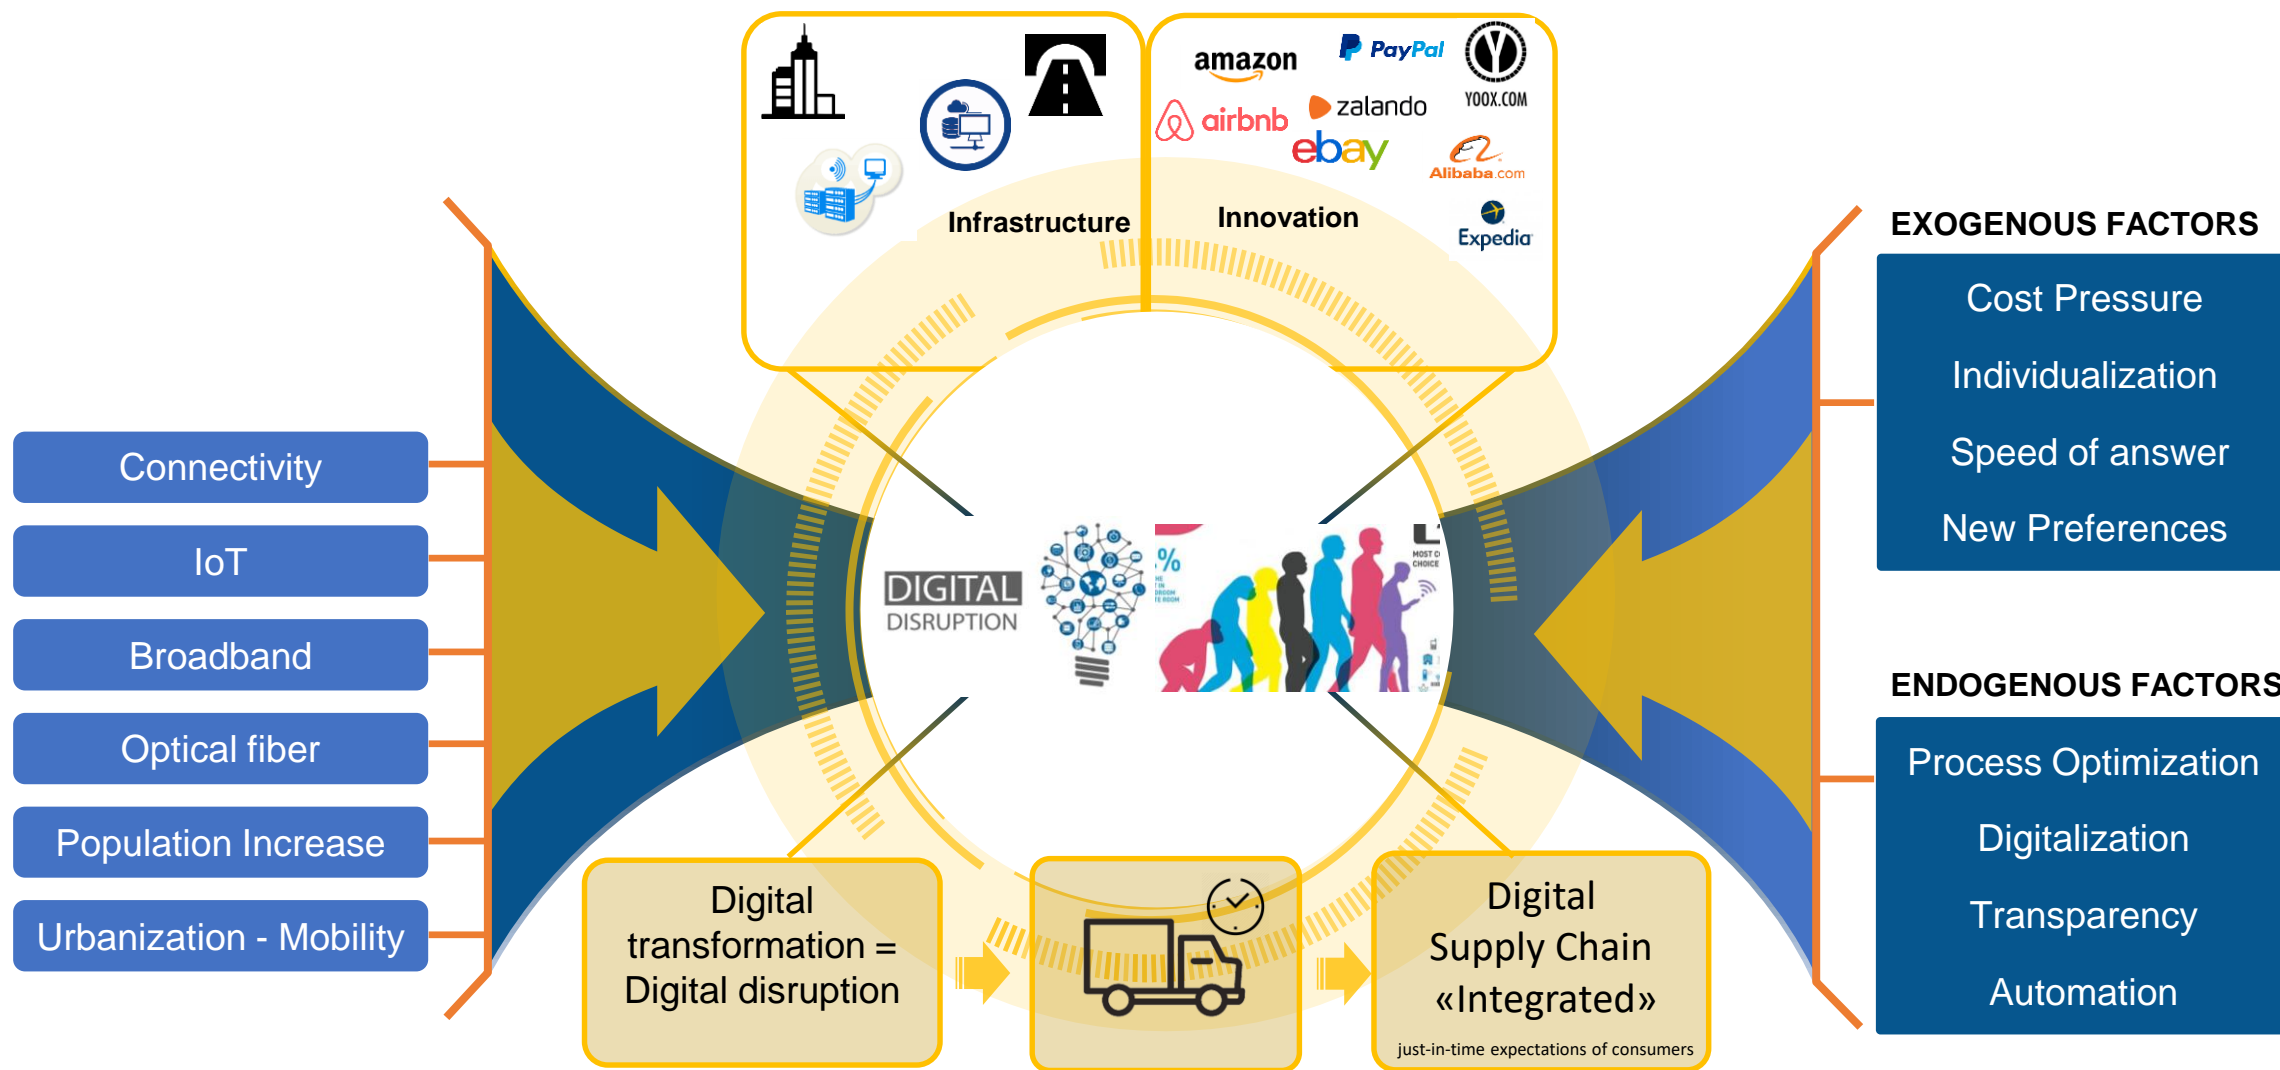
Infrastructure

amazon
PayPal
YOOX.COM
airbnb
zalando
ebay
Alibaba.com
Innovation
Expedia

EXOGENOUS FACTORS
Cost Pressure
Individualization
Speed of answer
New Preferences

Connectivity
IoT
Broadband
Optical fiber
Population Increase
Urbanization - Mobility

DIGITAL
DISRUPTION

ENDOGENOUS FACTORS
Process Optimization
Digitalization
Transparency
Automation

Digital transformation = Digital disruption

Digital Supply Chain «Integrated»
just-in-time expectations of consumers